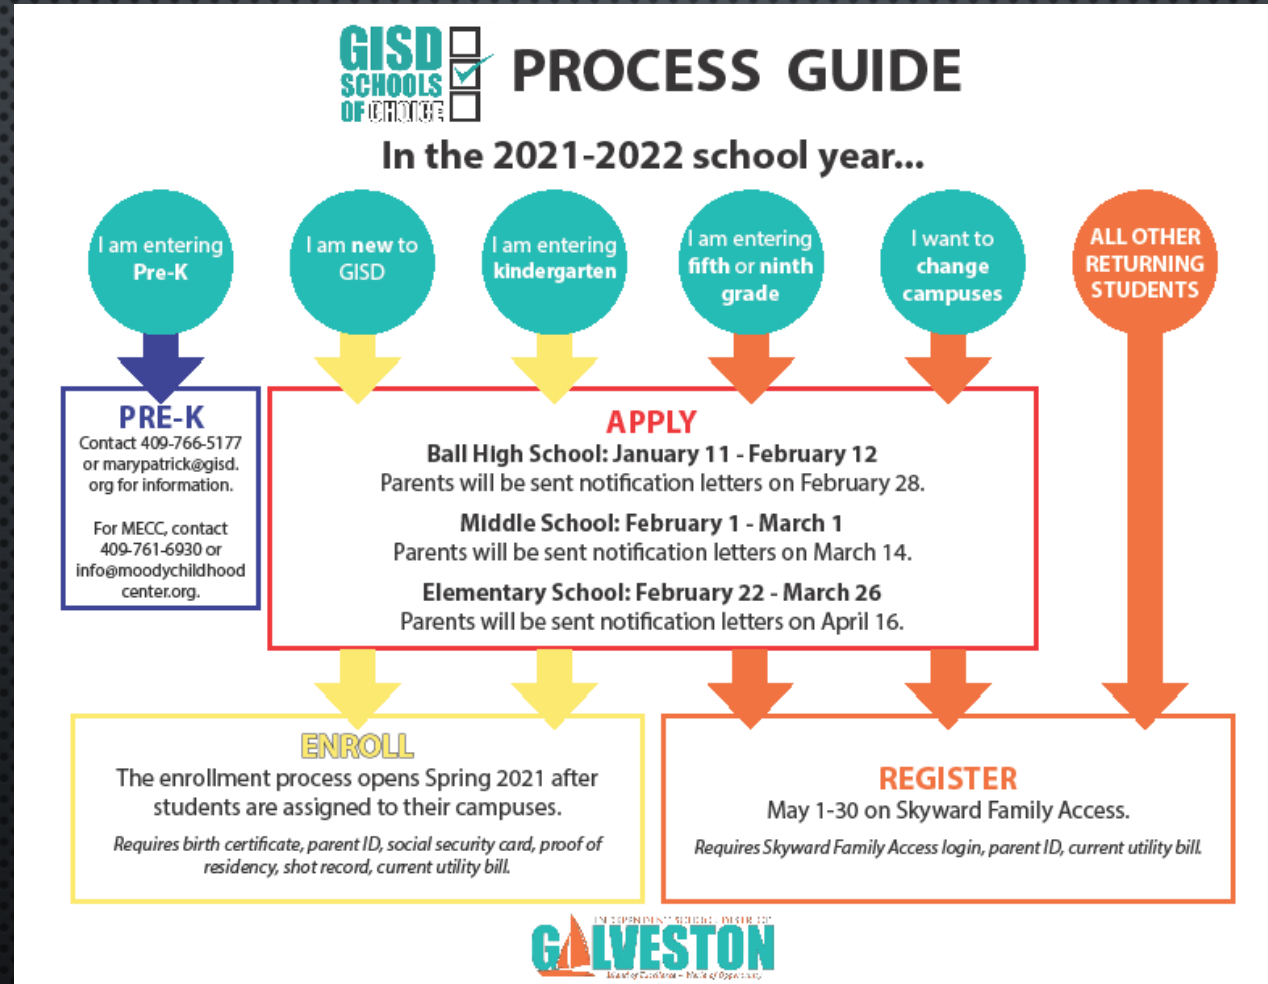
GISD SCHOOLS OF CHOICE

PROCESS GUIDE

In the 2021-2022 school year...

I am entering Pre-K

I am new to GISD

I am entering kindergarten

I am entering fifth or ninth grade

I want to change campuses

ALL OTHER RETURNING STUDENTS

PRE-K
Contact 409-766-5177 or marypatrick@gisd.org for information.

For MECC, contact 409-761-6930 or info@moodychildhoodcenter.org.

APPLY
Ball High School: January 11 - February 12
Parents will be sent notification letters on February 28.

Middle School: February 1 - March 1
Parents will be sent notification letters on March 14.

Elementary School: February 22 - March 26
Parents will be sent notification letters on April 16.

ENROLL
The enrollment process opens Spring 2021 after students are assigned to their campuses.

Requires birth certificate, parent ID, social security card, proof of residency, shot record, current utility bill.

REGISTER
May 1-30 on Skyward Family Access.

Requires Skyward Family Access login, parent ID, current utility bill.

INDEPENDENT SCHOOL DISTRICT OF
GALVESTON
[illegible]